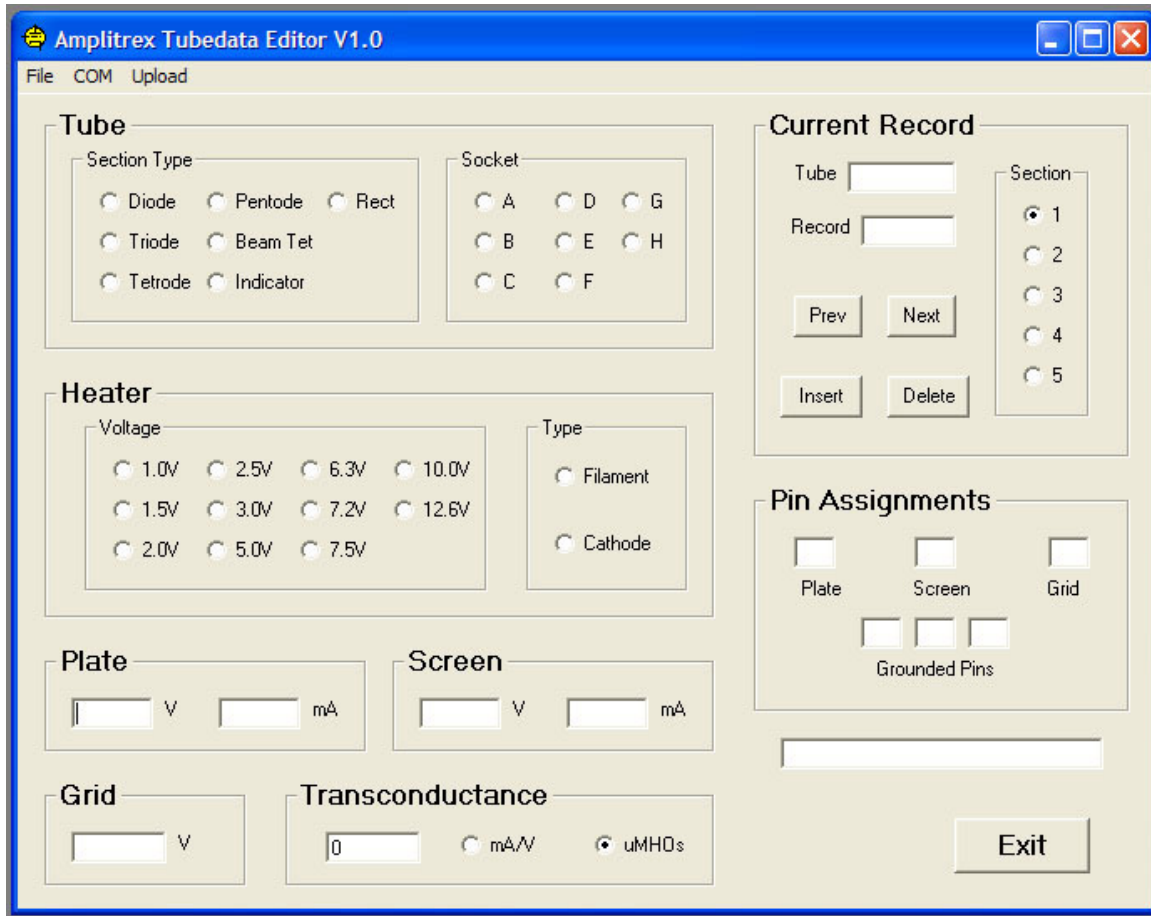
Amplitrex Tubedata Editor V1.0

File COM Upload

Tube

Section Type

Diode Pentode Rect

Triode Beam Tet

Tetrode Indicator

Socket

A D G

B E H

C F

Current Record

Tube

Record

Section

1

2

3

4

5

Prev Next

Insert Delete

Heater

Voltage

1.0V 2.5V 6.3V 10.0V

1.5V 3.0V 7.2V 12.6V

2.0V 5.0V 7.5V

Type

Filament

Cathode

Pin Assignments

Plate Screen Grid

Grounded Pins

Plate

V mA

Screen

V mA

Grid

V

Transconductance

0 mA/V uMHOs

Exit